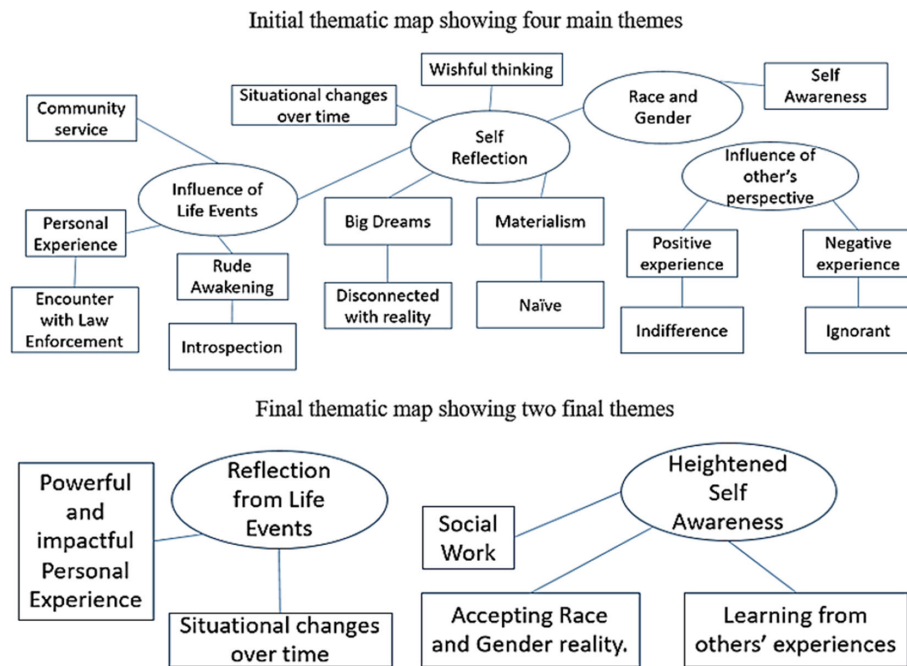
Initial thematic map showing four main themes

Wishful thinking

Situational changes over time

Self Reflection

Race and Gender

Self Awareness

Community service

Influence of Life Events

Influence of other's perspective

Personal Experience

Big Dreams

Materialism

Positive experience

Negative experience

Rude Awakening

Encounter with Law Enforcement

Disconnected with reality

Naïve

Indifference

Ignorant

Introspection

Final thematic map showing two final themes

Reflection from Life Events

Powerful and impactful Personal Experience

Situational changes over time

Heightened Self Awareness

Social Work

Accepting Race and Gender reality.

Learning from others' experiences